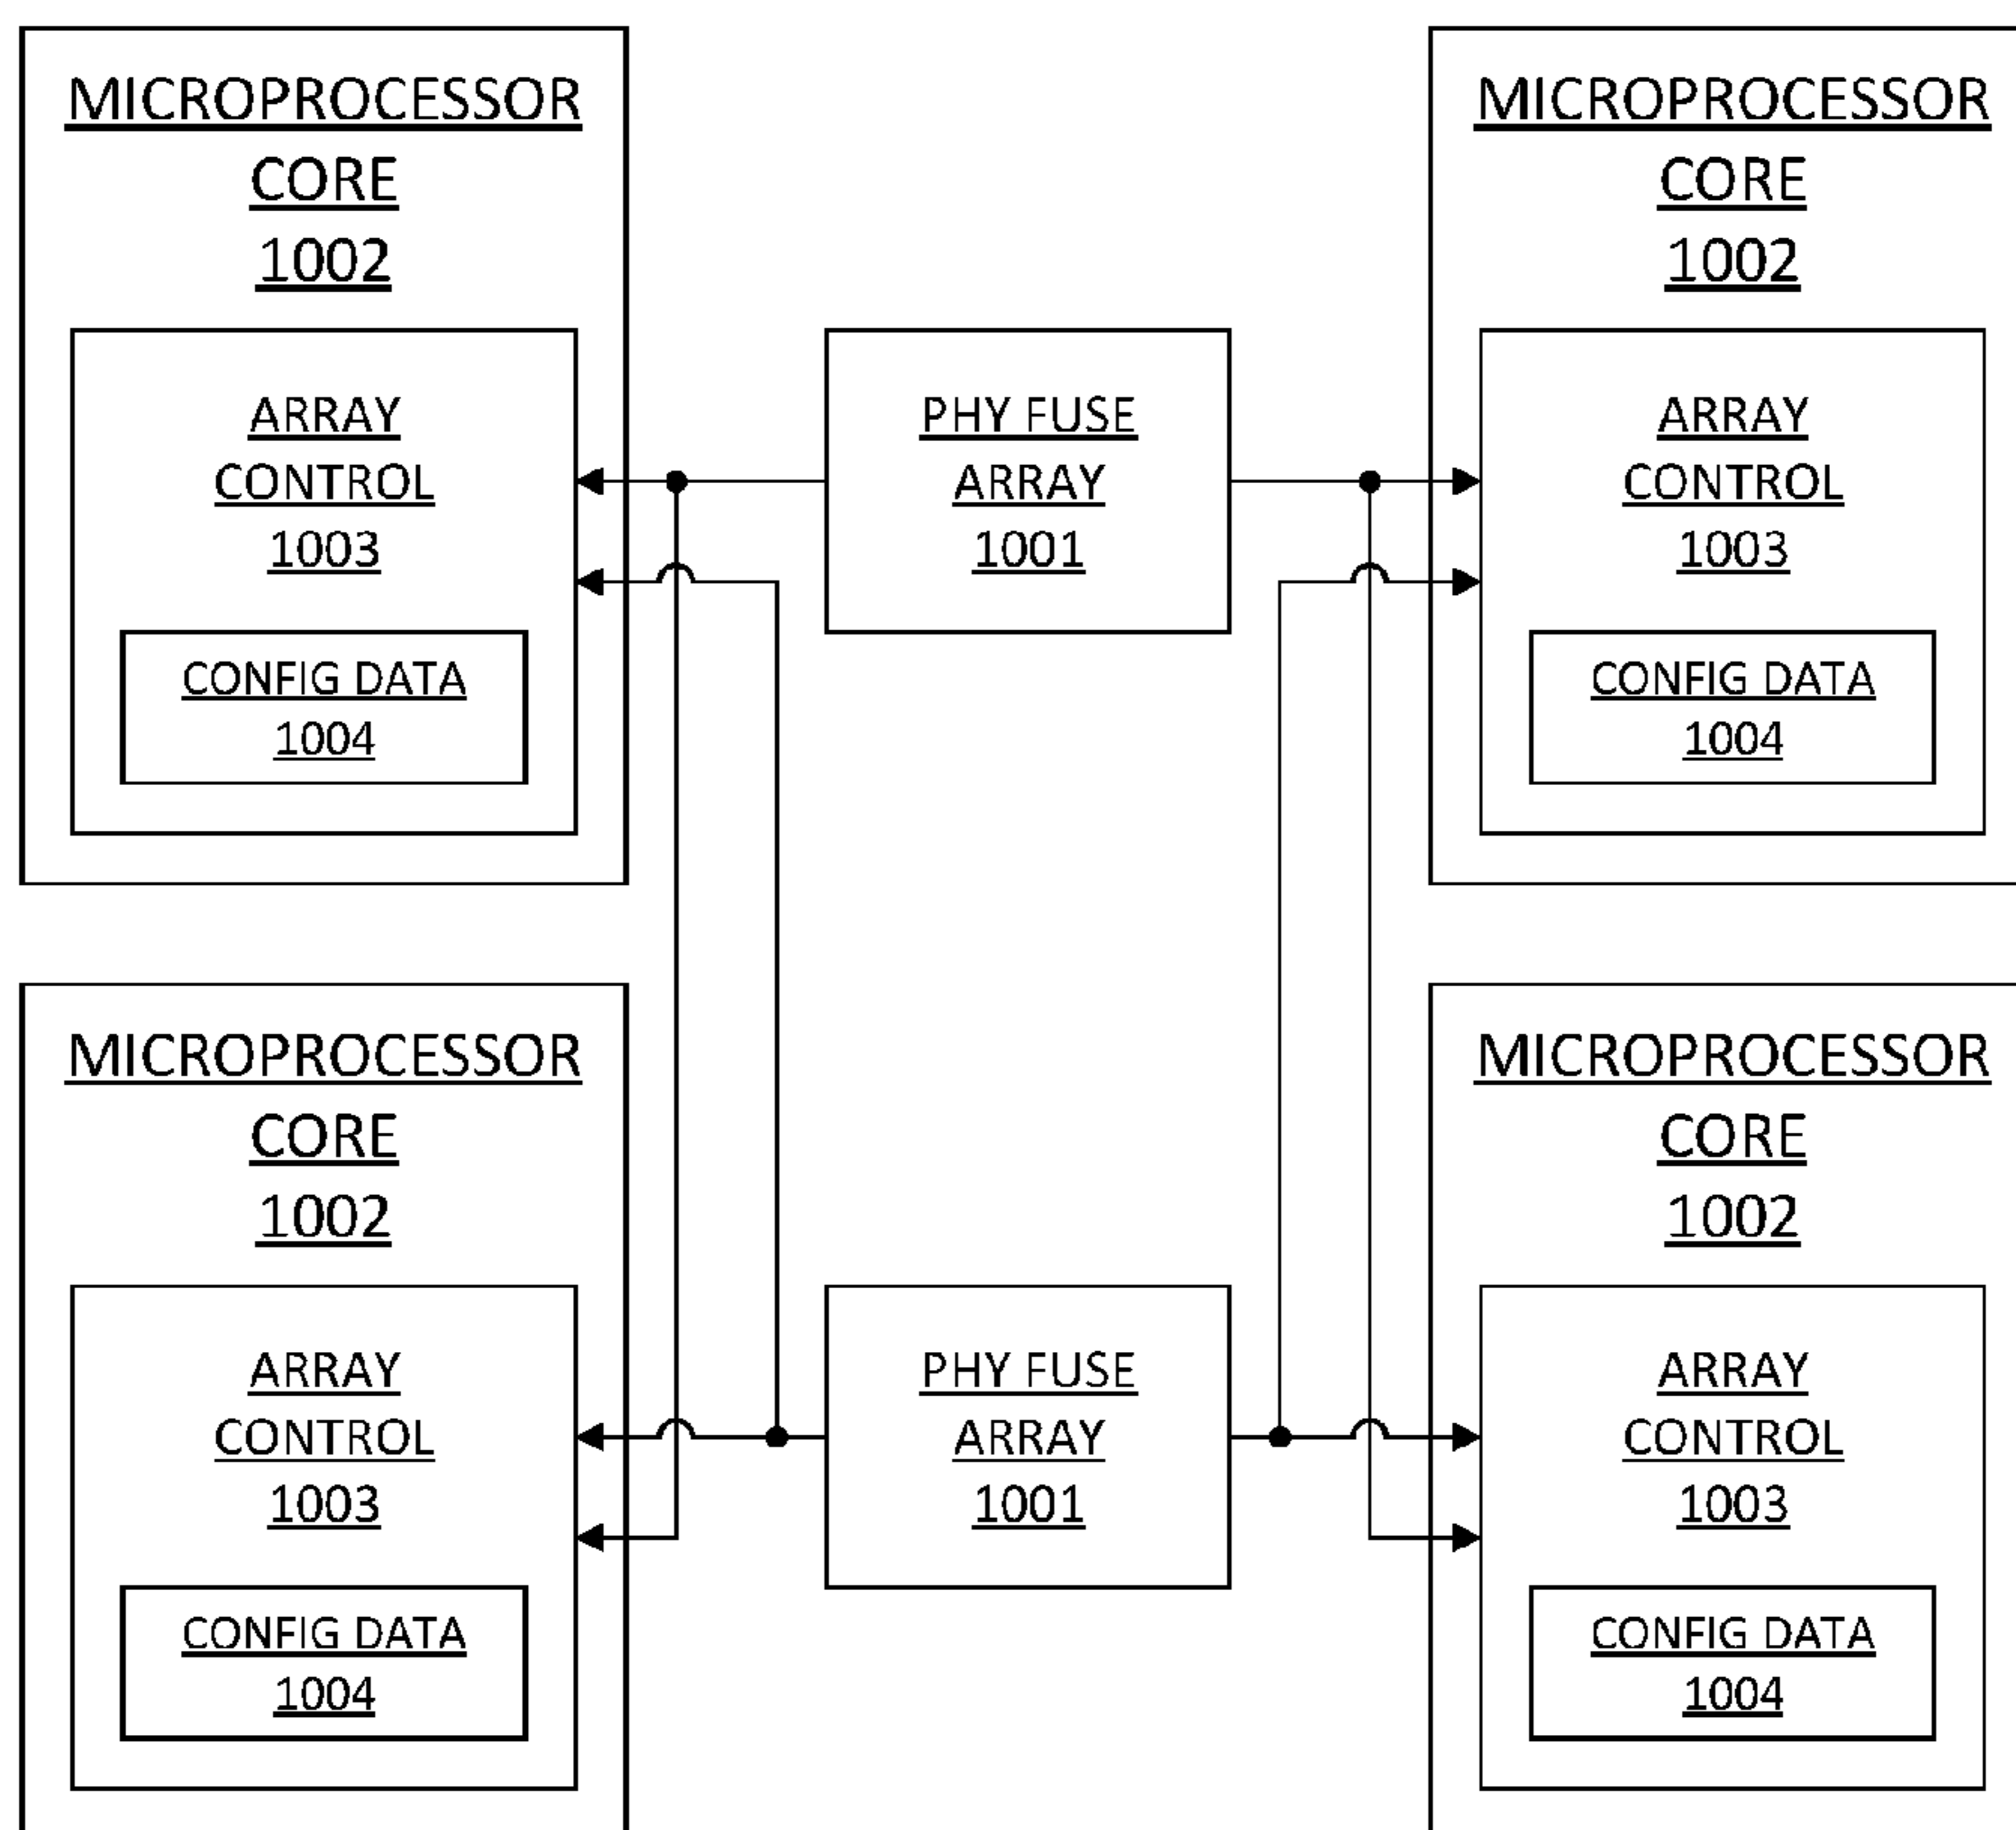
MICROPROCESSOR CORE 1002

ARRAY CONTROL 1003

CONFIG DATA 1004

PHY FUSE ARRAY 1001

MICROPROCESSOR CORE 1002

ARRAY CONTROL 1003

CONFIG DATA 1004

MICROPROCESSOR CORE 1002

ARRAY CONTROL 1003

CONFIG DATA 1004

PHY FUSE ARRAY 1001

MICROPROCESSOR CORE 1002

ARRAY CONTROL 1003

CONFIG DATA 1004